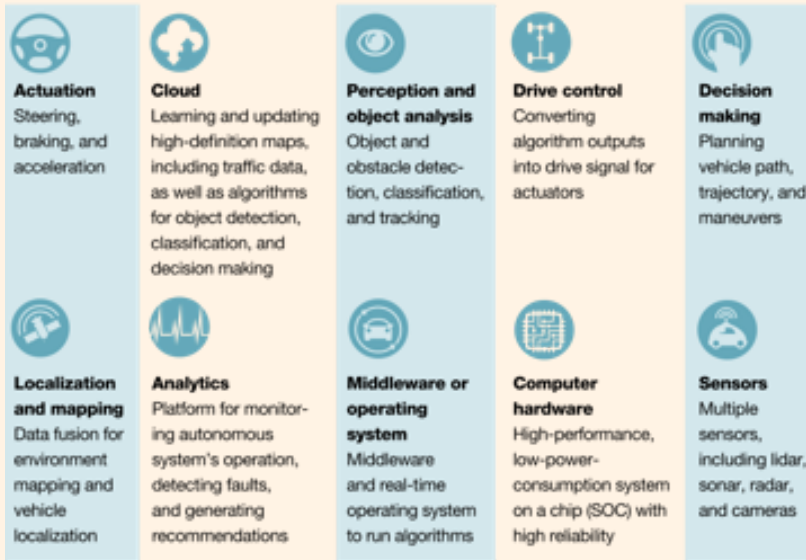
**Actuation**
Steering, braking, and acceleration

**Cloud**
Learning and updating high-definition maps, including traffic data, as well as algorithms for object detection, classification, and decision making

**Perception and object analysis**
Object and obstacle detection, classification, and tracking

**Drive control**
Converting algorithm outputs into drive signal for actuators

**Decision making**
Planning vehicle path, trajectory, and maneuvers

**Localization and mapping**
Data fusion for environment mapping and vehicle localization

**Analytics**
Platform for monitoring autonomous system's operation, detecting faults, and generating recommendations

**Middleware or operating system**
Middleware and real-time operating system to run algorithms

**Computer hardware**
High-performance, low-power-consumption system on a chip (SOC) with high reliability

**Sensors**
Multiple sensors, including lidar, sonar, radar, and cameras